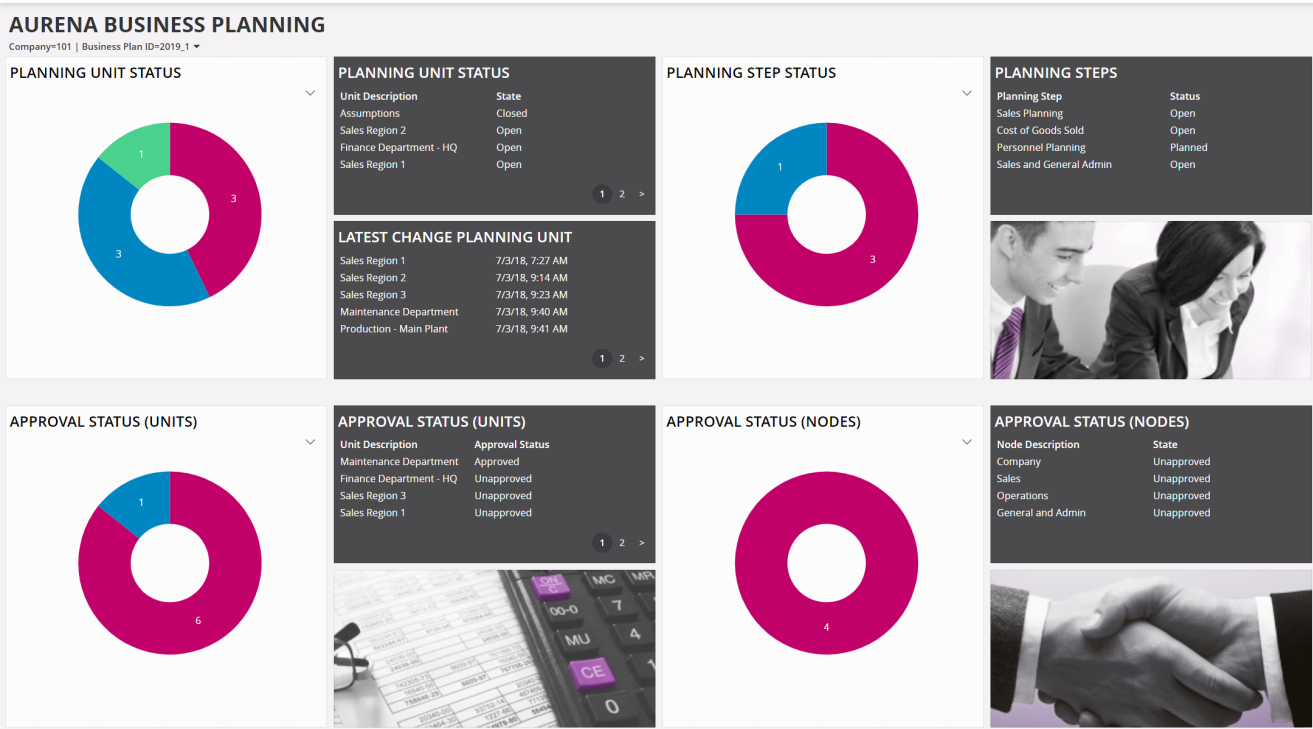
AURENA BUSINESS PLANNING

Company=101 | Business Plan ID=2019_1

PLANNING UNIT STATUS

1
3
3

PLANNING UNIT STATUS

| Unit Description | State |
|---|---|
| Assumptions | Closed |
| Sales Region 2 | Open |
| Finance Department - HQ | Open |
| Sales Region 1 | Open |

1 2 >

LATEST CHANGE PLANNING UNIT

| | |
|---|---|
| Sales Region 1 | 7/3/18, 7:27 AM |
| Sales Region 2 | 7/3/18, 9:14 AM |
| Sales Region 3 | 7/3/18, 9:23 AM |
| Maintenance Department | 7/3/18, 9:40 AM |
| Production - Main Plant | 7/3/18, 9:41 AM |

1 2 >

PLANNING STEP STATUS

1
3

PLANNING STEPS

| Planning Step | Status |
|---|---|
| Sales Planning | Open |
| Cost of Goods Sold | Open |
| Personnel Planning | Planned |
| Sales and General Admin | Open |

APPROVAL STATUS (UNITS)

1
6

APPROVAL STATUS (UNITS)

| Unit Description | Approval Status |
|---|---|
| Maintenance Department | Approved |
| Finance Department - HQ | Unapproved |
| Sales Region 3 | Unapproved |
| Sales Region 1 | Unapproved |

1 2 >

ON C MC MR 00 0 7 MU 4 CE 0

APPROVAL STATUS (NODES)

4

APPROVAL STATUS (NODES)

| Node Description | State |
|---|---|
| Company | Unapproved |
| Sales | Unapproved |
| Operations | Unapproved |
| General and Admin | Unapproved |